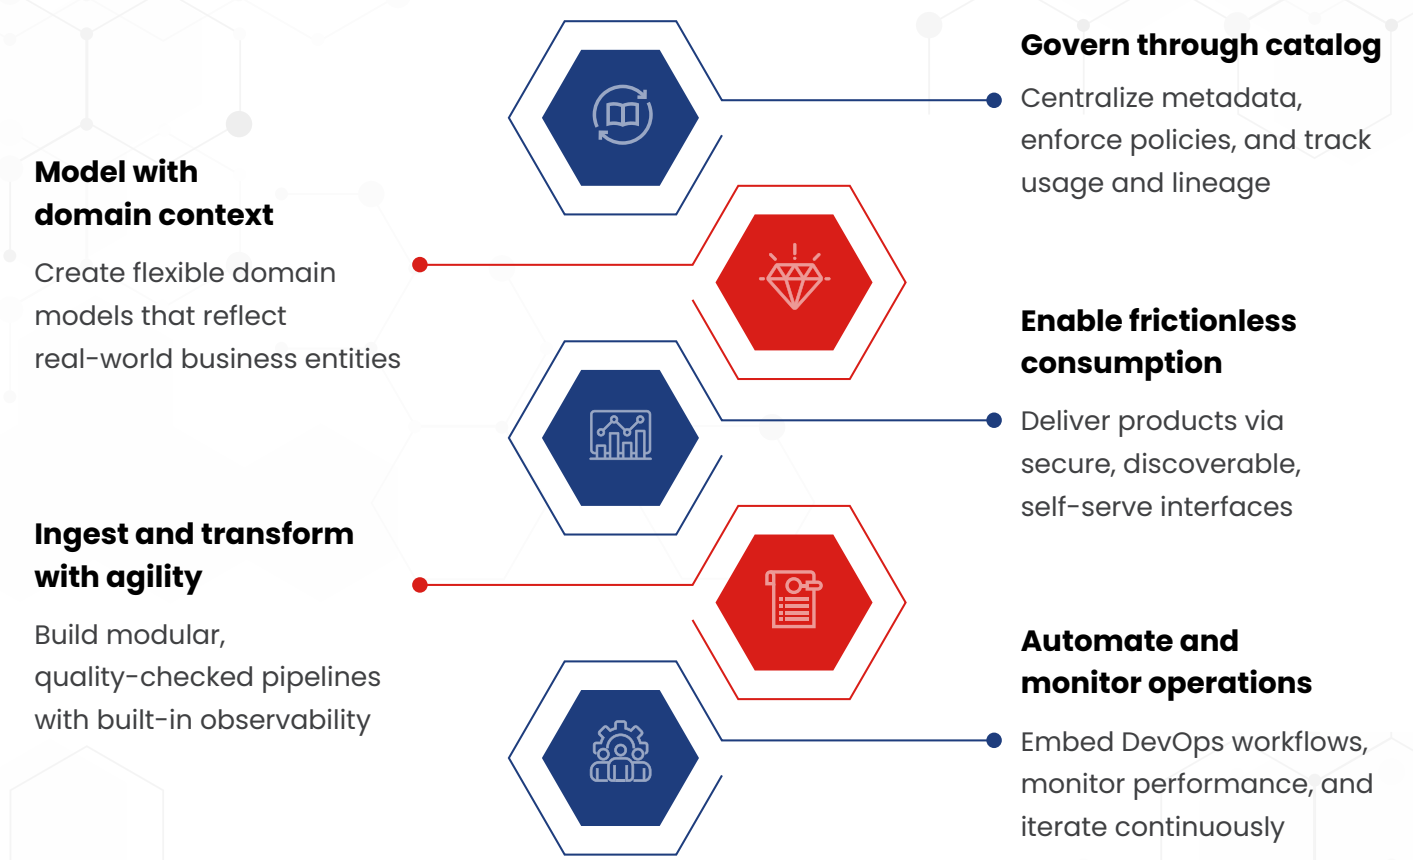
Govern through catalog

Centralize metadata, enforce policies, and track usage and lineage

Model with domain context

Create flexible domain models that reflect real-world business entities

Enable frictionless consumption

Deliver products via secure, discoverable, self-serve interfaces

Ingest and transform with agility

Build modular, quality-checked pipelines with built-in observability

Automate and monitor operations

Embed DevOps workflows, monitor performance, and iterate continuously